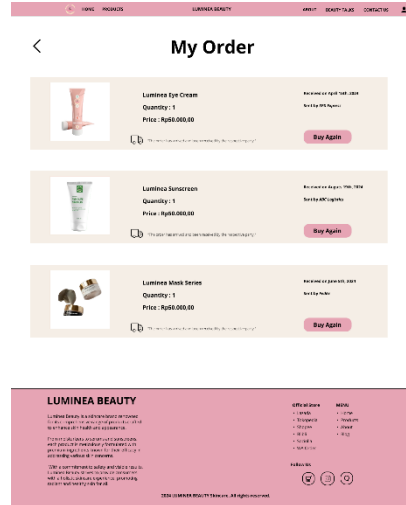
HOME PRODUCTS LUMINEA BEAUTY ABOUT BEAUTY TALKS CONTACT US

My Order

Luminea Eye Cream
Quantity : 1
Price : Rp60.000,00
Received on April 15th, 2024
Sent by JNE Express
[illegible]
Buy Again

Luminea Sunscreen
Quantity : 1
Price : Rp60.000,00
Received on August 19th, 2024
Sent by JNT Logistic
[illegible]
Buy Again

Luminea Mask Series
Quantity : 1
Price : Rp60.000,00
Received on June 5th, 2024
Sent by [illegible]
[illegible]
Buy Again

LUMINEA BEAUTY
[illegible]

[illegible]

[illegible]

Official Store
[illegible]

MENU
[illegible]

Follow Us

2024 LUMINEA BEAUTY Skincare. All rights reserved.